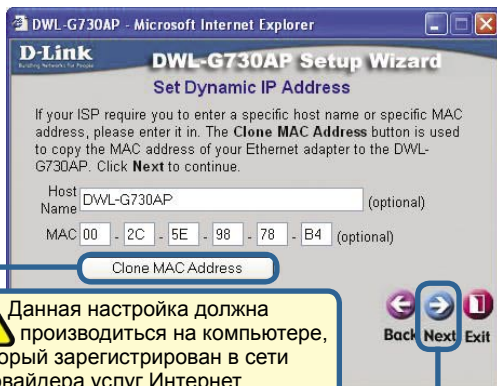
DWL-G730AP - Microsoft Internet Explorer

D-Link
Building Networks for People

DWL-G730AP Setup Wizard

Set Dynamic IP Address

If your ISP require you to enter a specific host name or specific MAC address, please enter it in. The Clone MAC Address button is used to copy the MAC address of your Ethernet adapter to the DWL-G730AP. Click Next to continue.

Host Name DWL-G730AP (optional)

MAC 00 - 2C - 5E - 98 - 78 - B4 (optional)

Clone MAC Address

Данная настройка должна производиться на компьютере, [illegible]рый зарегистрирован в сети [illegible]вайдера услуг Интернет

Back Next Exit